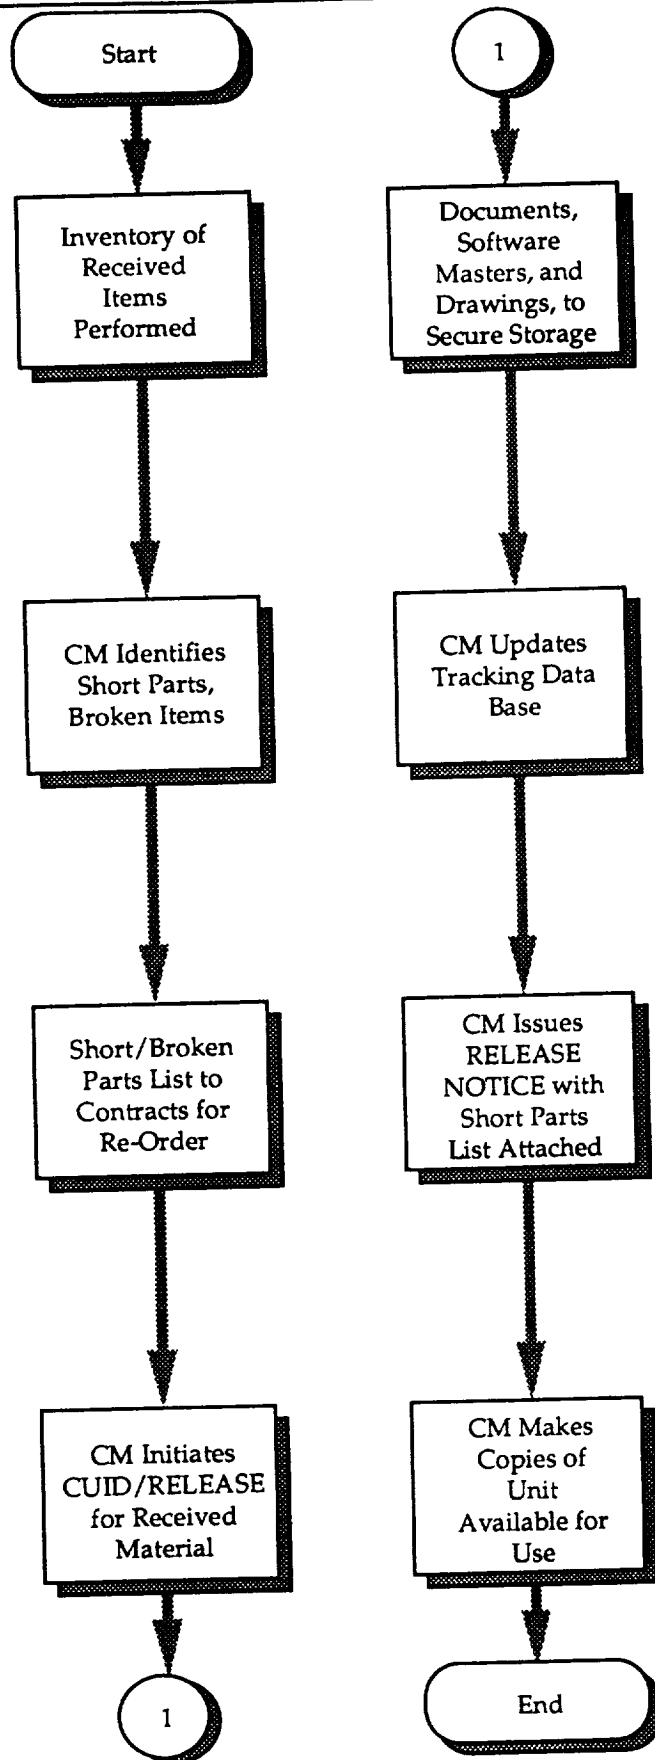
Start

Inventory of Received Items Performed

CM Identifies Short Parts, Broken Items

Short/Broken Parts List to Contracts for Re-Order

CM Initiates CUID/RELEASE for Received Material

1

1

Documents, Software Masters, and Drawings, to Secure Storage

CM Updates Tracking Data Base

CM Issues RELEASE NOTICE with Short Parts List Attached

CM Makes Copies of Unit Available for Use

End